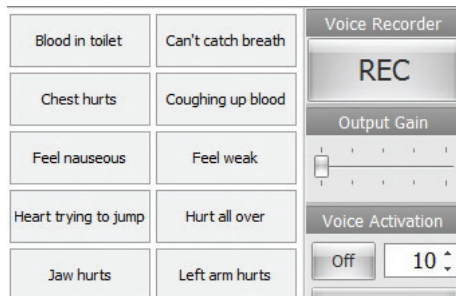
Blood in toilet
Can't catch breath
Chest hurts
Coughing up blood
Feel nauseous
Feel weak
Heart trying to jump
Hurt all over
Jaw hurts
Left arm hurts

Voice Recorder
REC
Output Gain
Voice Activation
Off
10